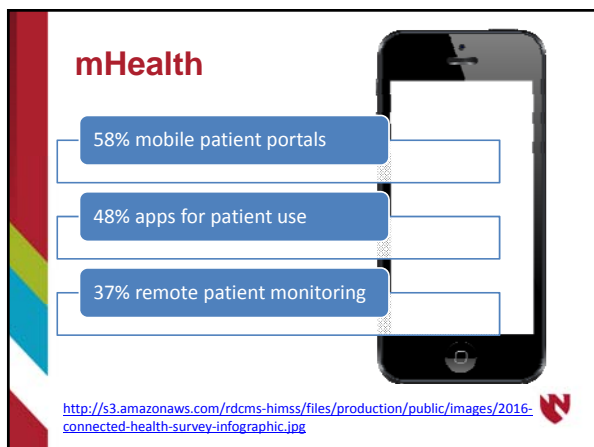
mHealth

58% mobile patient portals

48% apps for patient use

37% remote patient monitoring

http://s3.amazonaws.com/rdcms-himss/files/production/public/images/2016-connected-health-survey-infographic.jpg

N